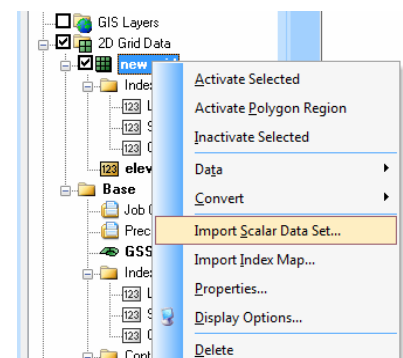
GIS Layers
2D Grid Data
new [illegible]
Inde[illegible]
L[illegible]
S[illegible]
C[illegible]
elev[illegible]
Base
Job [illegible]
Prec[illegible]
GSS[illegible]
Inde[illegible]
L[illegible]
S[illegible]
C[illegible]
Cont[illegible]

Activate Selected
Activate Polygon Region
Inactivate Selected
Data
Convert
Import Scalar Data Set...
Import Index Map...
Properties...
Display Options...
Delete